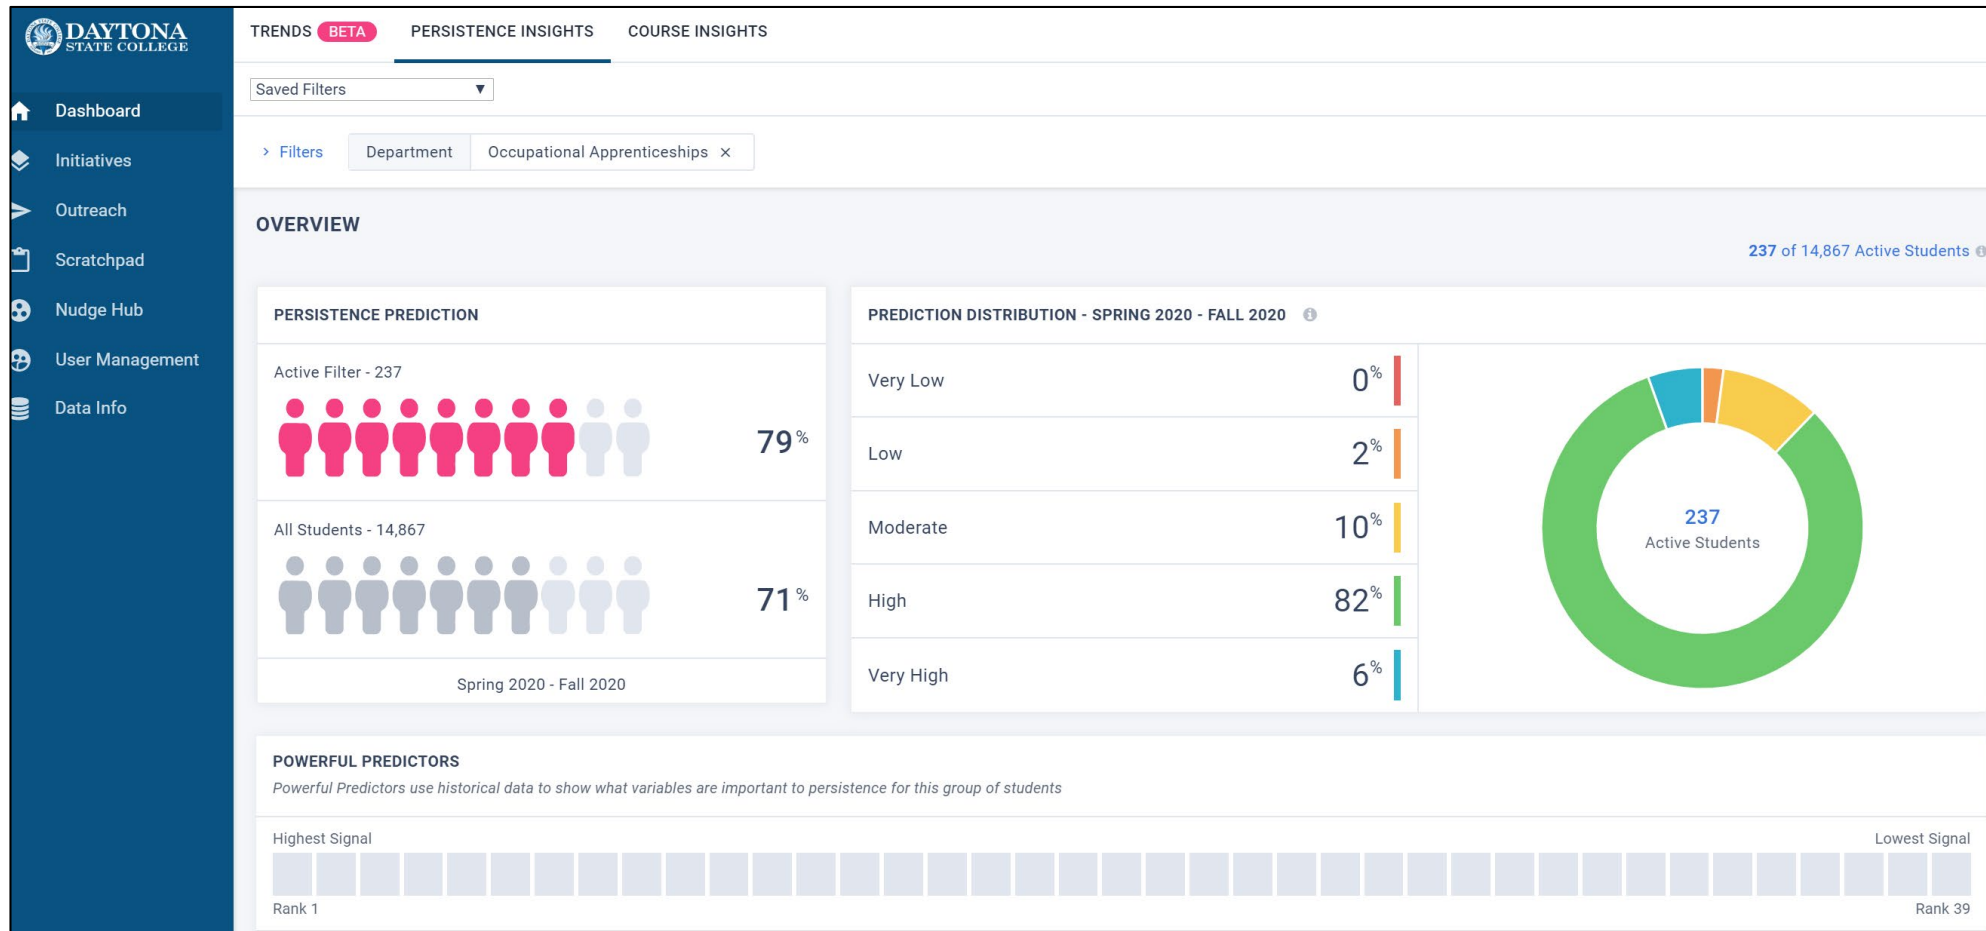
DAYTONA STATE COLLEGE

Dashboard
Initiatives
Outreach
Scratchpad
Nudge Hub
User Management
Data Info

TRENDS BETA
PERSISTENCE INSIGHTS
COURSE INSIGHTS

Saved Filters

› Filters
Department
Occupational Apprenticeships ×

OVERVIEW

237 of 14,867 Active Students

PERSISTENCE PREDICTION

Active Filter - 237

79 %

All Students - 14,867

71 %

Spring 2020 - Fall 2020

PREDICTION DISTRIBUTION - SPRING 2020 - FALL 2020

| | |
|---|---|
| Very Low | 0% |
| Low | 2% |
| Moderate | 10% |
| High | 82% |
| Very High | 6% |

237
Active Students

POWERFUL PREDICTORS
Powerful Predictors use historical data to show what variables are important to persistence for this group of students

Highest Signal
Lowest Signal
Rank 1
Rank 39